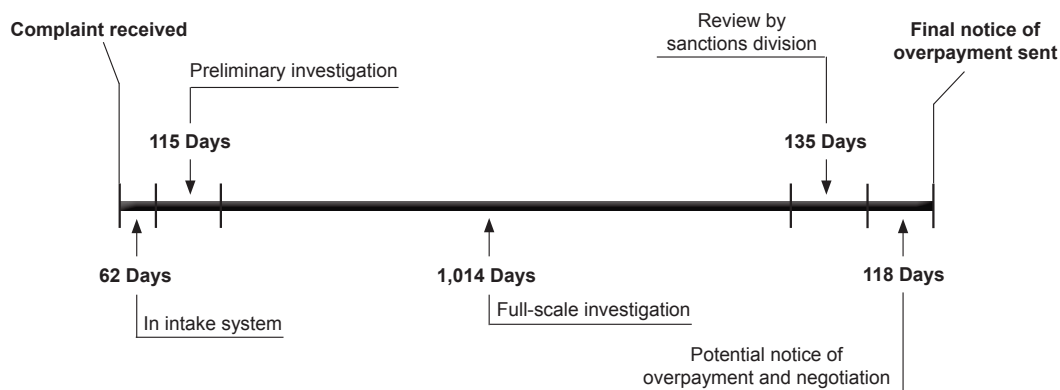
Complaint received

Preliminary investigation

115 Days

62 Days

In intake system

1,014 Days

Full-scale investigation

Review by sanctions division

135 Days

118 Days

Potential notice of overpayment and negotiation

Final notice of overpayment sent